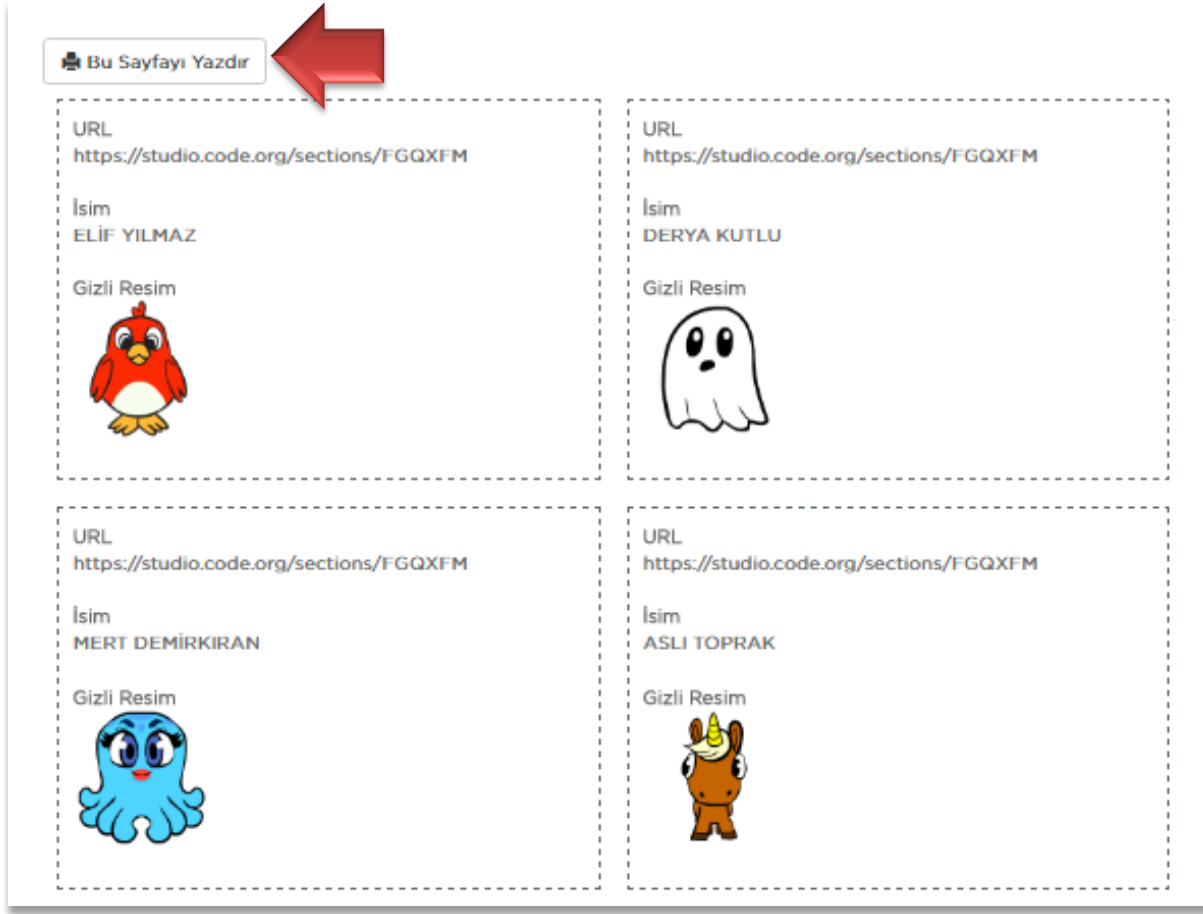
Bu Sayfayı Yazdır

URL
https://studio.code.org/sections/FGQXFM

İsim
ELİF YILMAZ

Gizli Resim

URL
https://studio.code.org/sections/FGQXFM

İsim
DERYA KUTLU

Gizli Resim

URL
https://studio.code.org/sections/FGQXFM

İsim
MERT DEMİRKIRAN

Gizli Resim

URL
https://studio.code.org/sections/FGQXFM

İsim
ASLI TOPRAK

Gizli Resim